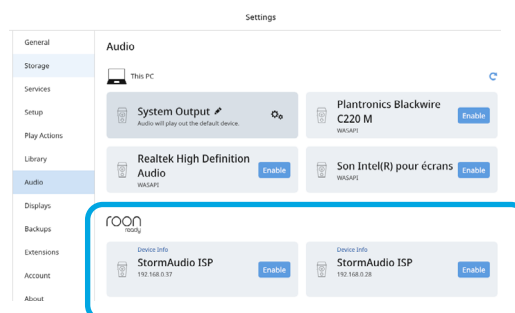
Settings

General
Storage
Services
Setup
Play Actions
Library
Audio
Displays
Backups
Extensions
Account
About

Audio

This PC

System Output
Audio will play out the default device.

Plantronics Blackwire C220 M
WASAPI
Enable

Realtek High Definition Audio
WASAPI
Enable

Son Intel(R) pour écrans
WASAPI
Enable

roon ready

Device Info
StormAudio ISP
192.168.0.37
Enable

Device Info
StormAudio ISP
192.168.0.28
Enable